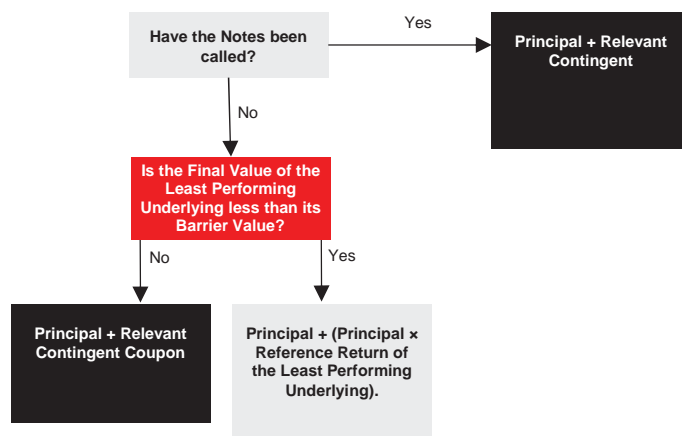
Have the Notes been called?

Yes

Principal + Relevant Contingent

No

Is the Final Value of the Least Performing Underlying less than its Barrier Value?

No

Yes

Principal + Relevant Contingent Coupon

Principal + (Principal × Reference Return of the Least Performing Underlying).